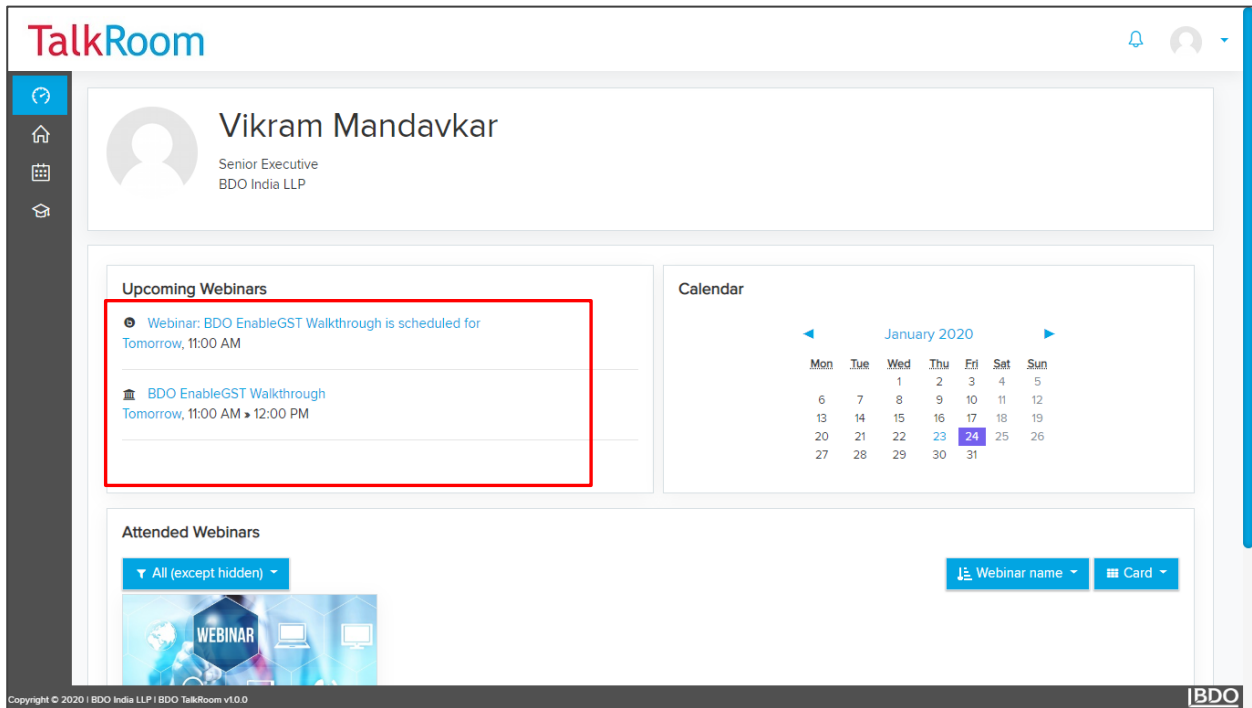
TalkRoom

Vikram Mandavkar

Senior Executive
BDO India LLP

Upcoming Webinars

Webinar: BDO EnableGST Walkthrough is scheduled for Tomorrow, 11:00 AM

BDO EnableGST Walkthrough
Tomorrow, 11:00 AM » 12:00 PM

Calendar

◄ January 2020 ►

| Mon | Tue | Wed | Thu | Fri | Sat | Sun |
|---|---|---|---|---|---|---|
| | | 1 | 2 | 3 | 4 | 5 |
| 6 | 7 | 8 | 9 | 10 | 11 | 12 |
| 13 | 14 | 15 | 16 | 17 | 18 | 19 |
| 20 | 21 | 22 | 23 | 24 | 25 | 26 |
| 27 | 28 | 29 | 30 | 31 | | |

Attended Webinars

All (except hidden)

Webinar name

Card

WEBINAR

Copyright © 2020 | BDO India LLP | BDO TalkRoom v1.0.0

BDO